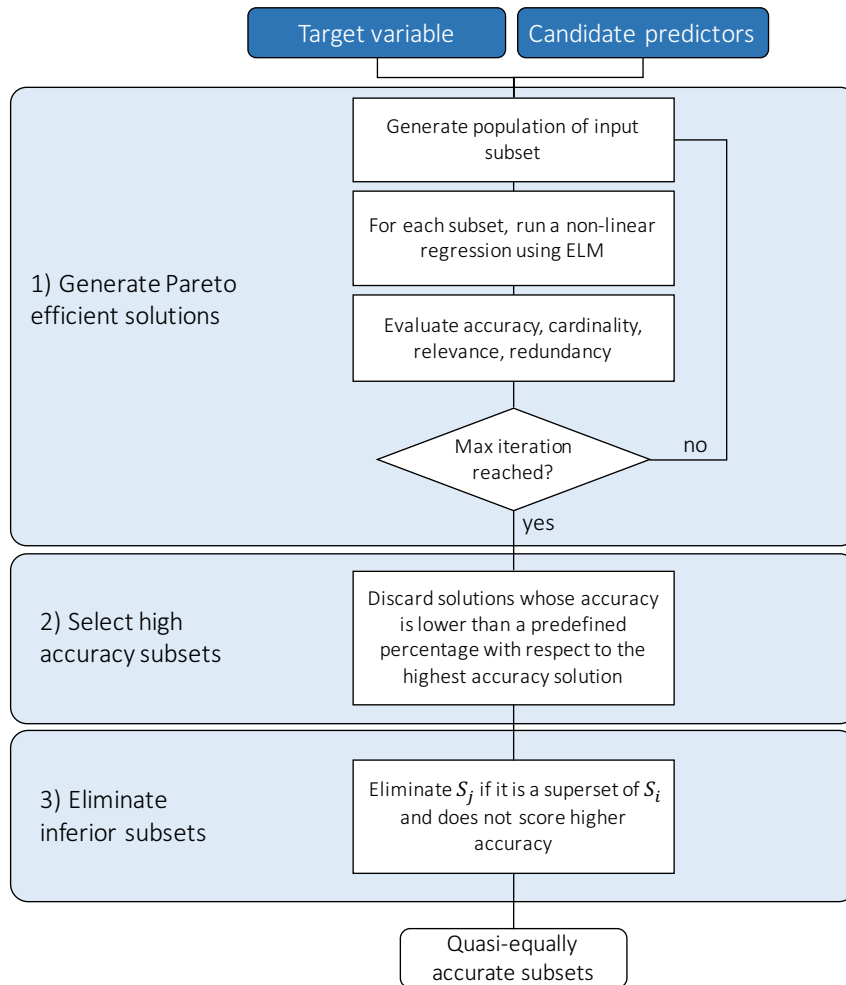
Target variable

Candidate predictors

1) Generate Pareto efficient solutions

Generate population of input subset

For each subset, run a non-linear regression using ELM

Evaluate accuracy, cardinality, relevance, redundancy

Max iteration reached?

no

yes

2) Select high accuracy subsets

Discard solutions whose accuracy is lower than a predefined percentage with respect to the highest accuracy solution

3) Eliminate inferior subsets

Eliminate $S_j$ if it is a superset of $S_i$ and does not score higher accuracy

Quasi-equally accurate subsets